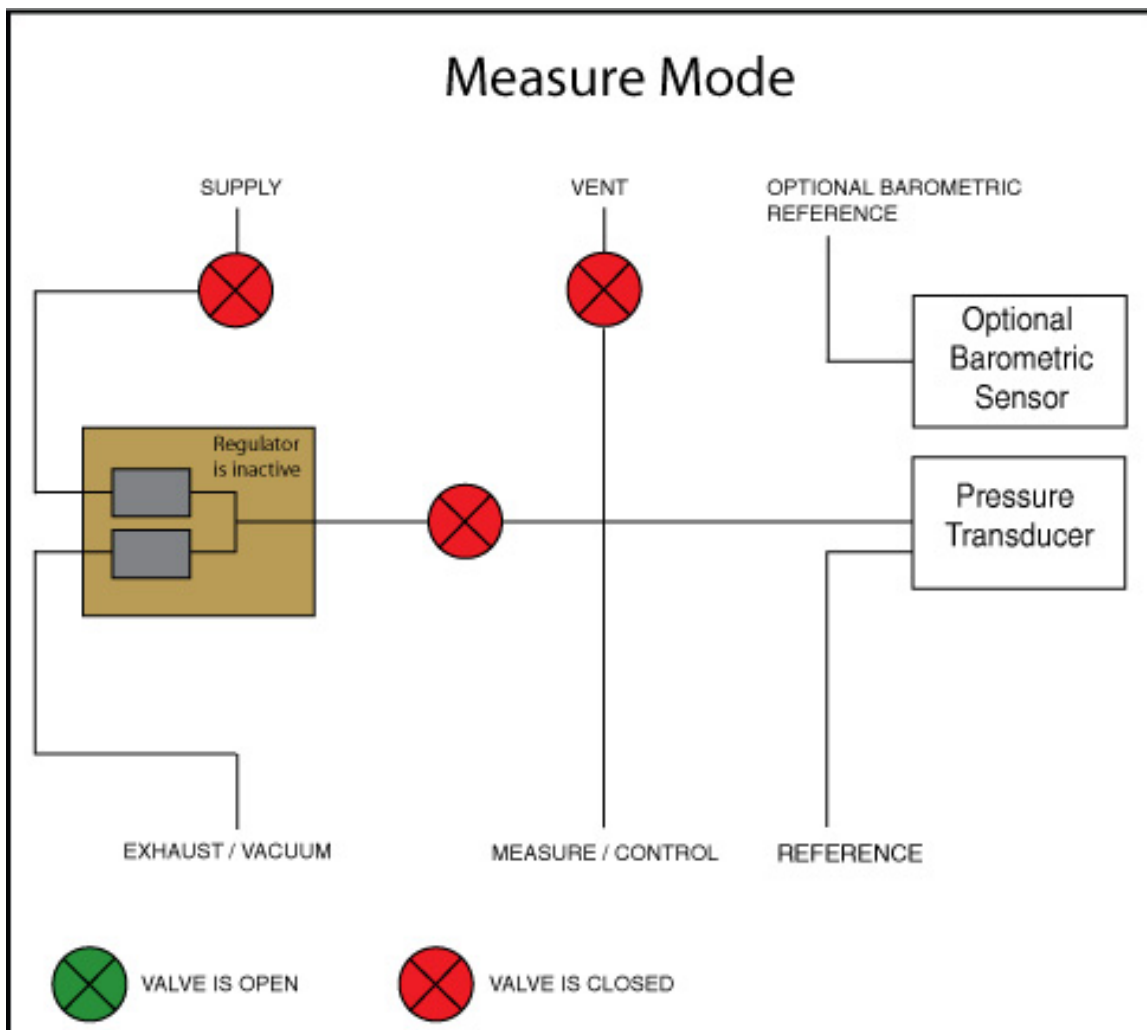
Measure Mode

SUPPLY

VENT

OPTIONAL BAROMETRIC REFERENCE

Optional Barometric Sensor

Regulator is inactive

Pressure Transducer

EXHAUST / VACUUM

MEASURE / CONTROL

REFERENCE

VALVE IS OPEN

VALVE IS CLOSED